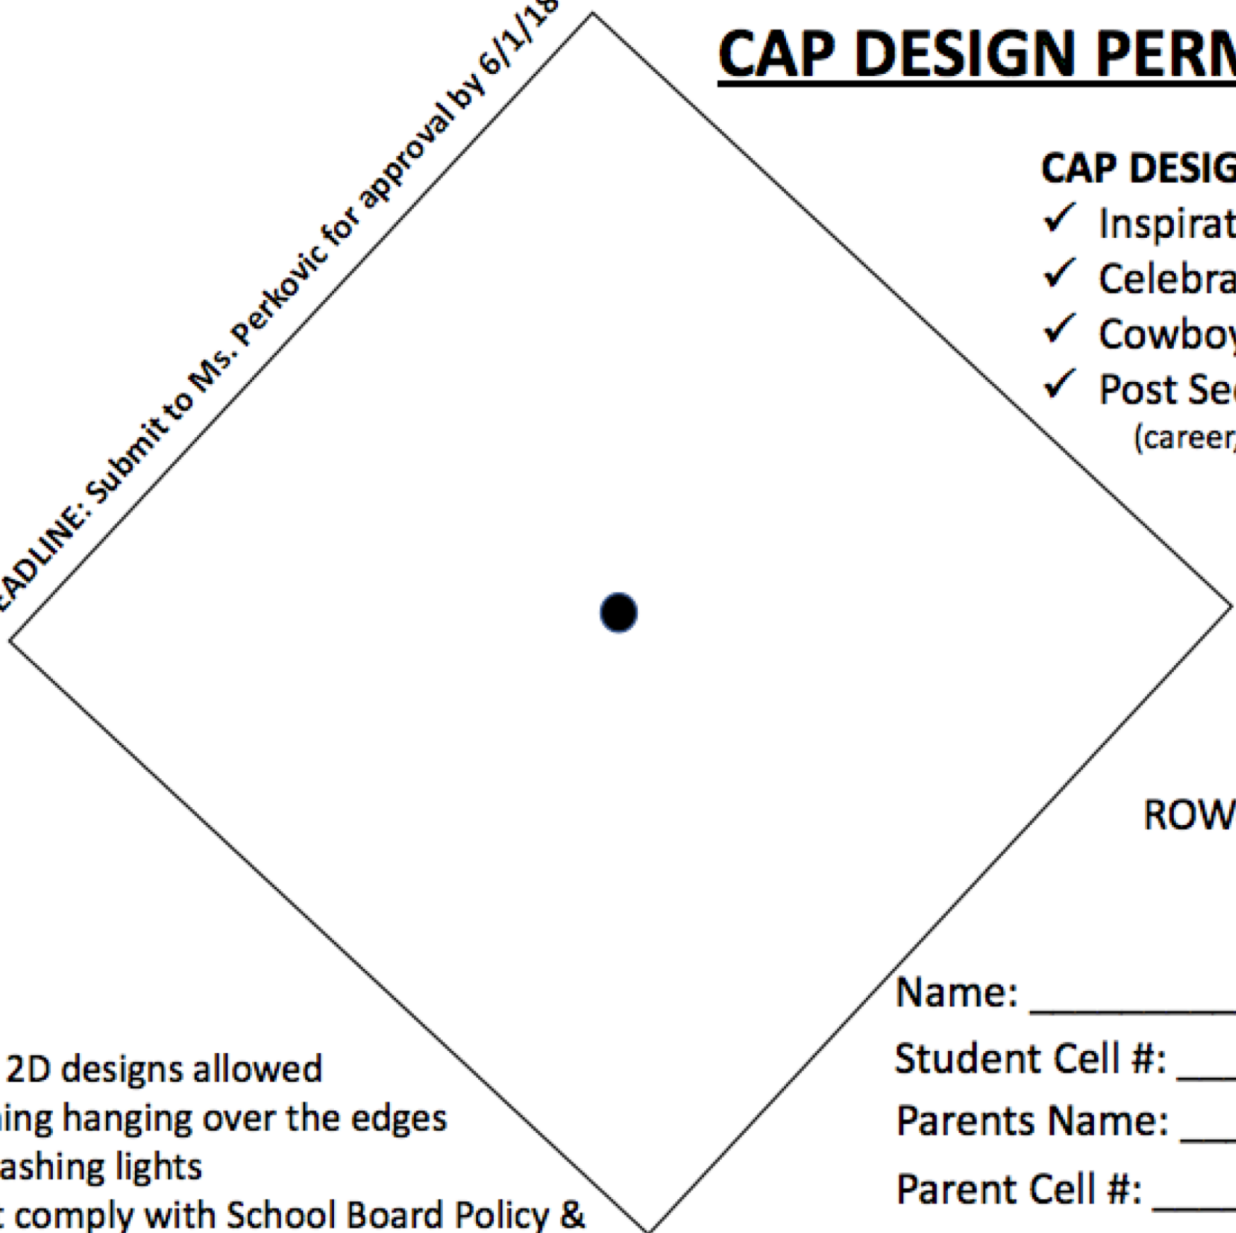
EADLINE: Submit to Ms. Perkovic for approval by 6/1/18

CAP DESIGN PERM

CAP DESIG
✓ Inspirat
✓ Celebra
✓ Cowboy
✓ Post Se
(career,

ROW

Name: ___________

Student Cell #: ___

Parents Name: ___

Parent Cell #: ____

2D designs allowed
ing hanging over the edges
ashing lights
comply with School Board Policy &